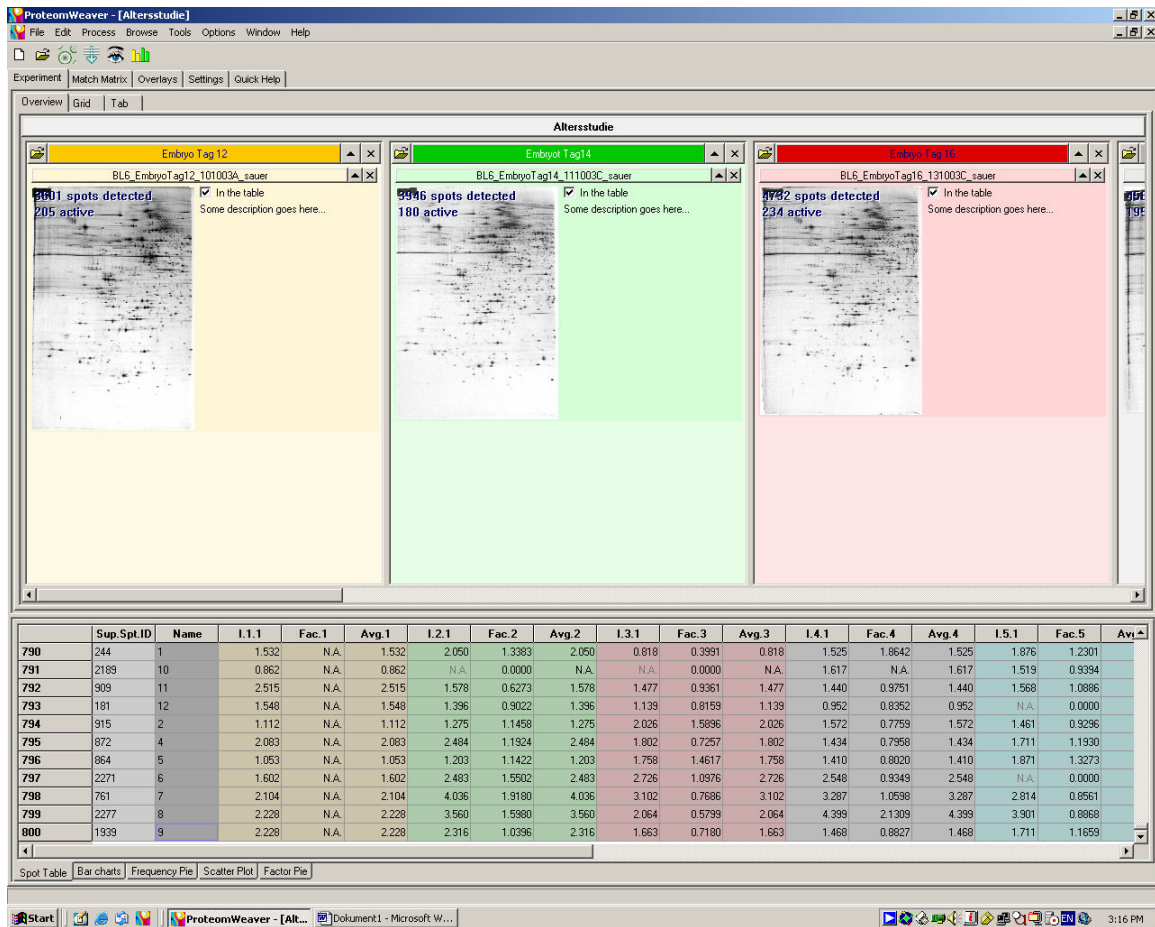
ProteomWeaver - [Altersstudie]

File Edit Process Browse Tools Options Window Help

Experiment | Match Matrix | Overlays | Settings | Quick Help

Overview | Grid | Tab

Altersstudie

Embryo Tag 12
BL6_EmbryoTag12_101003A_sauer
3601 spots detected
205 active
In the table
Some description goes here...

Embryot Tag14
BL6_EmbryoTag14_111003C_sauer
3946 spots detected
180 active
In the table
Some description goes here...

Embryo Tag 16
BL6_EmbryoTag16_131003C_sauer
4732 spots detected
234 active
In the table
Some description goes here...

| | Sup.Spt.ID | Name | I.1.1 | Fac.1 | Avg.1 | I.2.1 | Fac.2 | Avg.2 | I.3.1 | Fac.3 | Avg.3 | I.4.1 | Fac.4 | Avg.4 | I.5.1 | Fac.5 | Av |
|---|---|---|---|---|---|---|---|---|---|---|---|---|---|---|---|---|---|
| 790 | 244 | 1 | 1.532 | N.A. | 1.532 | 2.050 | 1.3383 | 2.050 | 0.818 | 0.3991 | 0.818 | 1.525 | 1.8642 | 1.525 | 1.876 | 1.2301 | |
| 791 | 2189 | 10 | 0.862 | N.A. | 0.862 | N.A. | 0.0000 | N.A. | N.A. | 0.0000 | N.A. | 1.617 | N.A. | 1.617 | 1.519 | 0.9394 | |
| 792 | 909 | 11 | 2.515 | N.A. | 2.515 | 1.578 | 0.6273 | 1.578 | 1.477 | 0.9361 | 1.477 | 1.440 | 0.9751 | 1.440 | 1.568 | 1.0886 | |
| 793 | 181 | 12 | 1.548 | N.A. | 1.548 | 1.396 | 0.9022 | 1.396 | 1.139 | 0.8159 | 1.139 | 0.952 | 0.8352 | 0.952 | N.A. | 0.0000 | |
| 794 | 915 | 2 | 1.112 | N.A. | 1.112 | 1.275 | 1.1458 | 1.275 | 2.026 | 1.5896 | 2.026 | 1.572 | 0.7759 | 1.572 | 1.461 | 0.9296 | |
| 795 | 872 | 4 | 2.083 | N.A. | 2.083 | 2.484 | 1.1924 | 2.484 | 1.802 | 0.7257 | 1.802 | 1.434 | 0.7958 | 1.434 | 1.711 | 1.1930 | |
| 796 | 864 | 5 | 1.053 | N.A. | 1.053 | 1.203 | 1.1422 | 1.203 | 1.758 | 1.4617 | 1.758 | 1.410 | 0.8020 | 1.410 | 1.871 | 1.3273 | |
| 797 | 2271 | 6 | 1.602 | N.A. | 1.602 | 2.483 | 1.5502 | 2.483 | 2.726 | 1.0976 | 2.726 | 2.548 | 0.9349 | 2.548 | N.A. | 0.0000 | |
| 798 | 761 | 7 | 2.104 | N.A. | 2.104 | 4.036 | 1.9180 | 4.036 | 3.102 | 0.7686 | 3.102 | 3.287 | 1.0598 | 3.287 | 2.814 | 0.8561 | |
| 799 | 2277 | 8 | 2.228 | N.A. | 2.228 | 3.560 | 1.5980 | 3.560 | 2.064 | 0.5799 | 2.064 | 4.399 | 2.1309 | 4.399 | 3.901 | 0.8868 | |
| 800 | 1939 | 9 | 2.228 | N.A. | 2.228 | 2.316 | 1.0396 | 2.316 | 1.663 | 0.7180 | 1.663 | 1.468 | 0.8827 | 1.468 | 1.711 | 1.1659 | |

Spot Table | Bar charts | Frequency Pie | Scatter Plot | Factor Pie

Start | ProteomWeaver - [Alt... | Dokument1 - Microsoft W... | EN | 3:16 PM